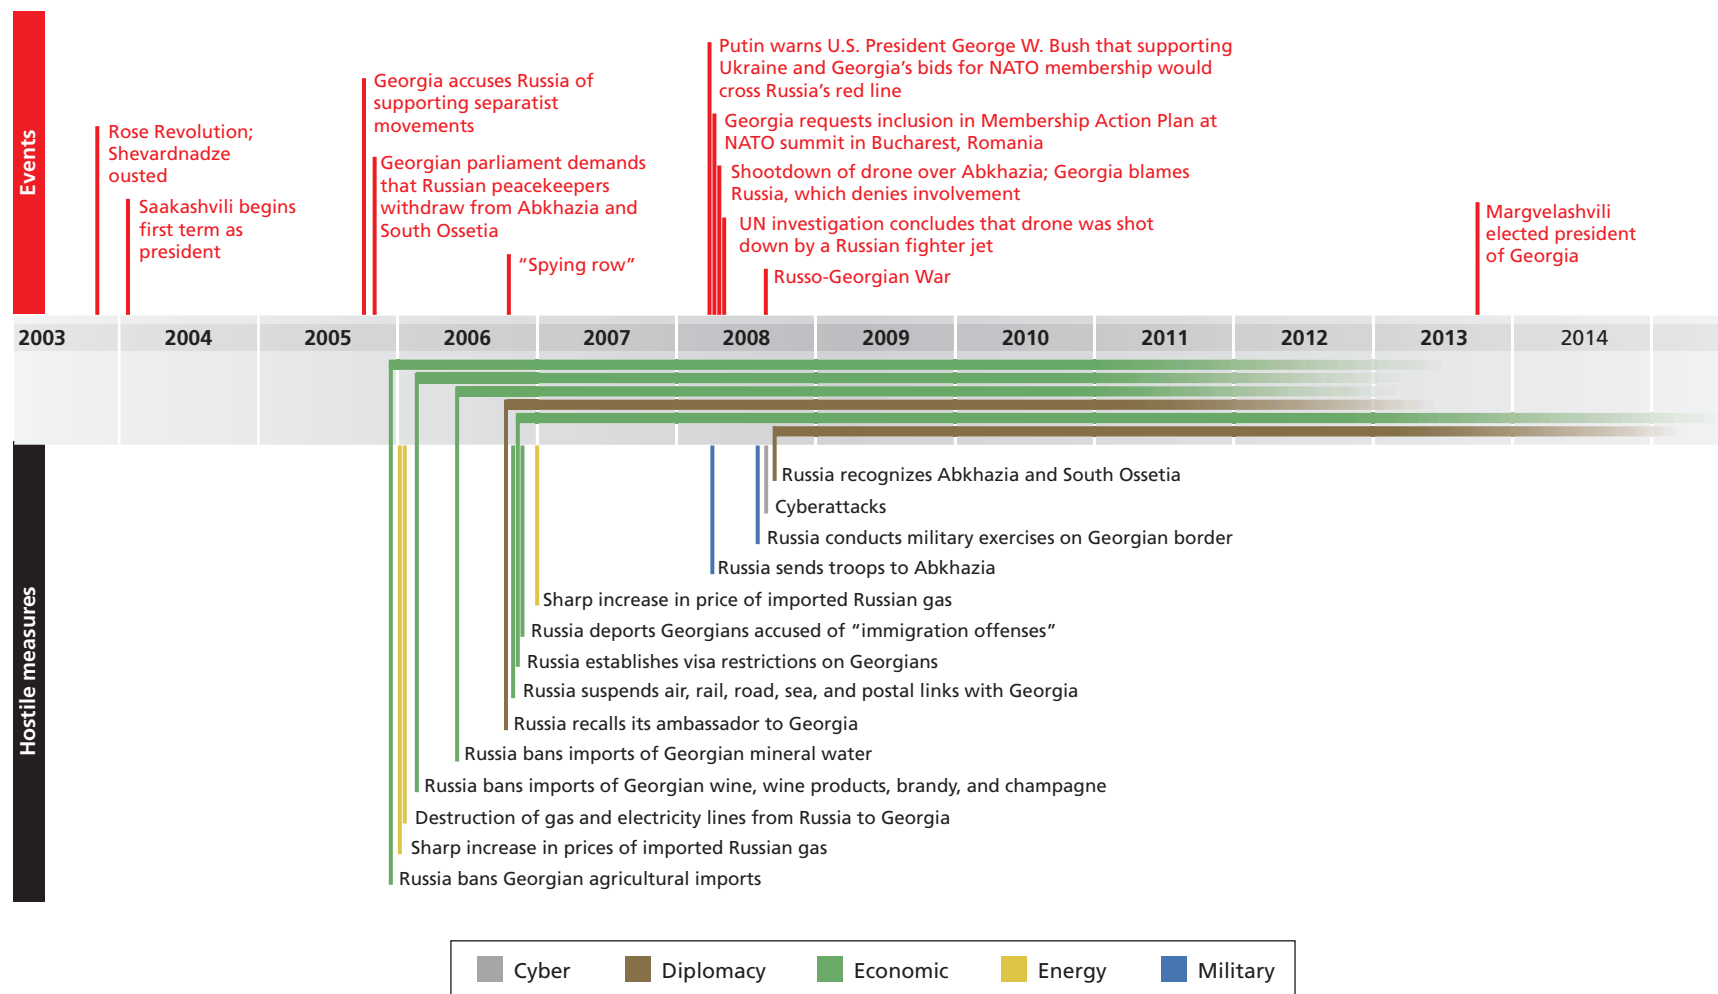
Events

Rose Revolution; Shevardnadze ousted

Saakashvili begins first term as president

Georgia accuses Russia of supporting separatist movements

Georgian parliament demands that Russian peacekeepers withdraw from Abkhazia and South Ossetia

"Spying row"

Putin warns U.S. President George W. Bush that supporting Ukraine and Georgia's bids for NATO membership would cross Russia's red line

Georgia requests inclusion in Membership Action Plan at NATO summit in Bucharest, Romania

Shootdown of drone over Abkhazia; Georgia blames Russia, which denies involvement

UN investigation concludes that drone was shot down by a Russian fighter jet

Russo-Georgian War

Margvelashvili elected president of Georgia

| 2003 | 2004 | 2005 | 2006 | 2007 | 2008 | 2009 | 2010 | 2011 | 2012 | 2013 | 2014 |
|---|---|---|---|---|---|---|---|---|---|---|---|

Hostile measures

Russia recognizes Abkhazia and South Ossetia

Cyberattacks

Russia conducts military exercises on Georgian border

Russia sends troops to Abkhazia

Sharp increase in price of imported Russian gas

Russia deports Georgians accused of "immigration offenses"

Russia establishes visa restrictions on Georgians

Russia suspends air, rail, road, sea, and postal links with Georgia

Russia recalls its ambassador to Georgia

Russia bans imports of Georgian mineral water

Russia bans imports of Georgian wine, wine products, brandy, and champagne

Destruction of gas and electricity lines from Russia to Georgia

Sharp increase in prices of imported Russian gas

Russia bans Georgian agricultural imports

Cyber Diplomacy Economic Energy Military